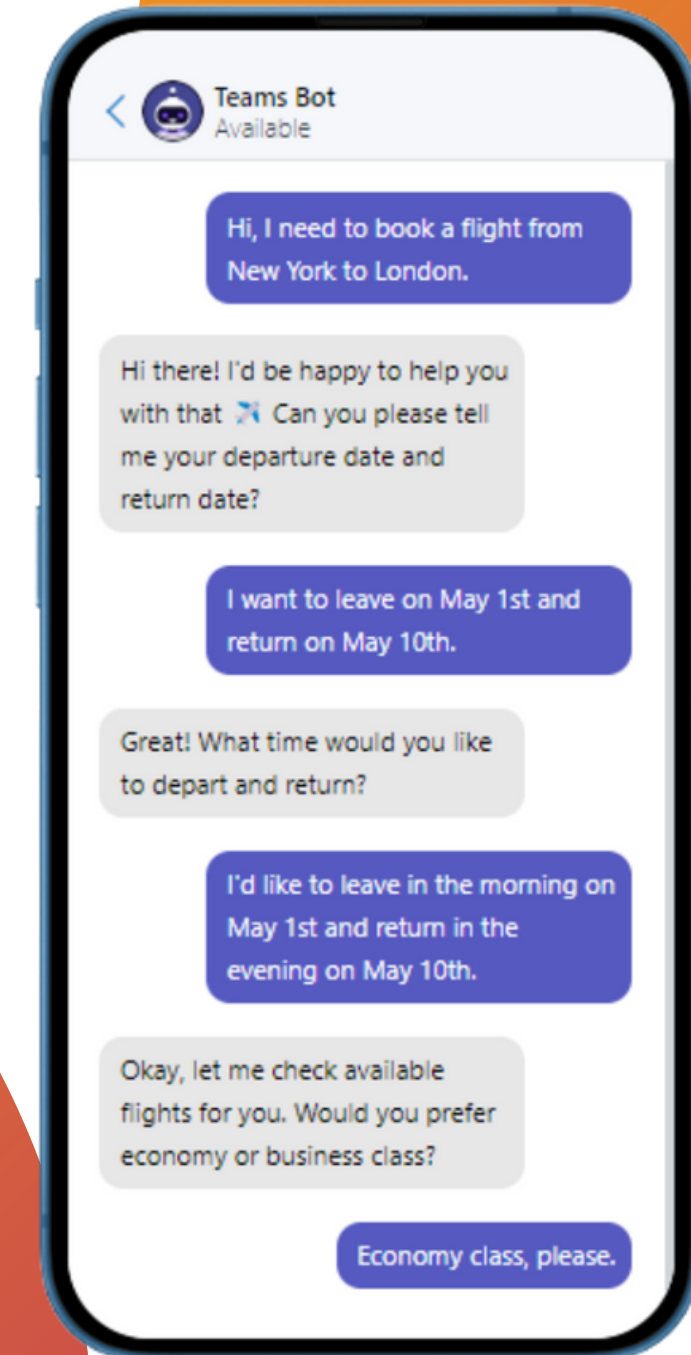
Teams Bot
Available

Hi, I need to book a flight from New York to London.

Hi there! I'd be happy to help you with that ✈️ Can you please tell me your departure date and return date?

I want to leave on May 1st and return on May 10th.

Great! What time would you like to depart and return?

I'd like to leave in the morning on May 1st and return in the evening on May 10th.

Okay, let me check available flights for you. Would you prefer economy or business class?

Economy class, please.